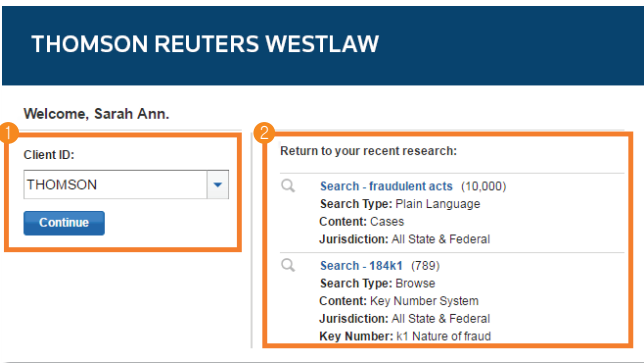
THOMSON REUTERS WESTLAW

Welcome, Sarah Ann.

1

Client ID:

THOMSON

Continue

2

Return to your recent research:

Search - fraudulent acts (10,000)
Search Type: Plain Language
Content: Cases
Jurisdiction: All State & Federal

Search - 184k1 (789)
Search Type: Browse
Content: Key Number System
Jurisdiction: All State & Federal
Key Number: k1 Nature of fraud